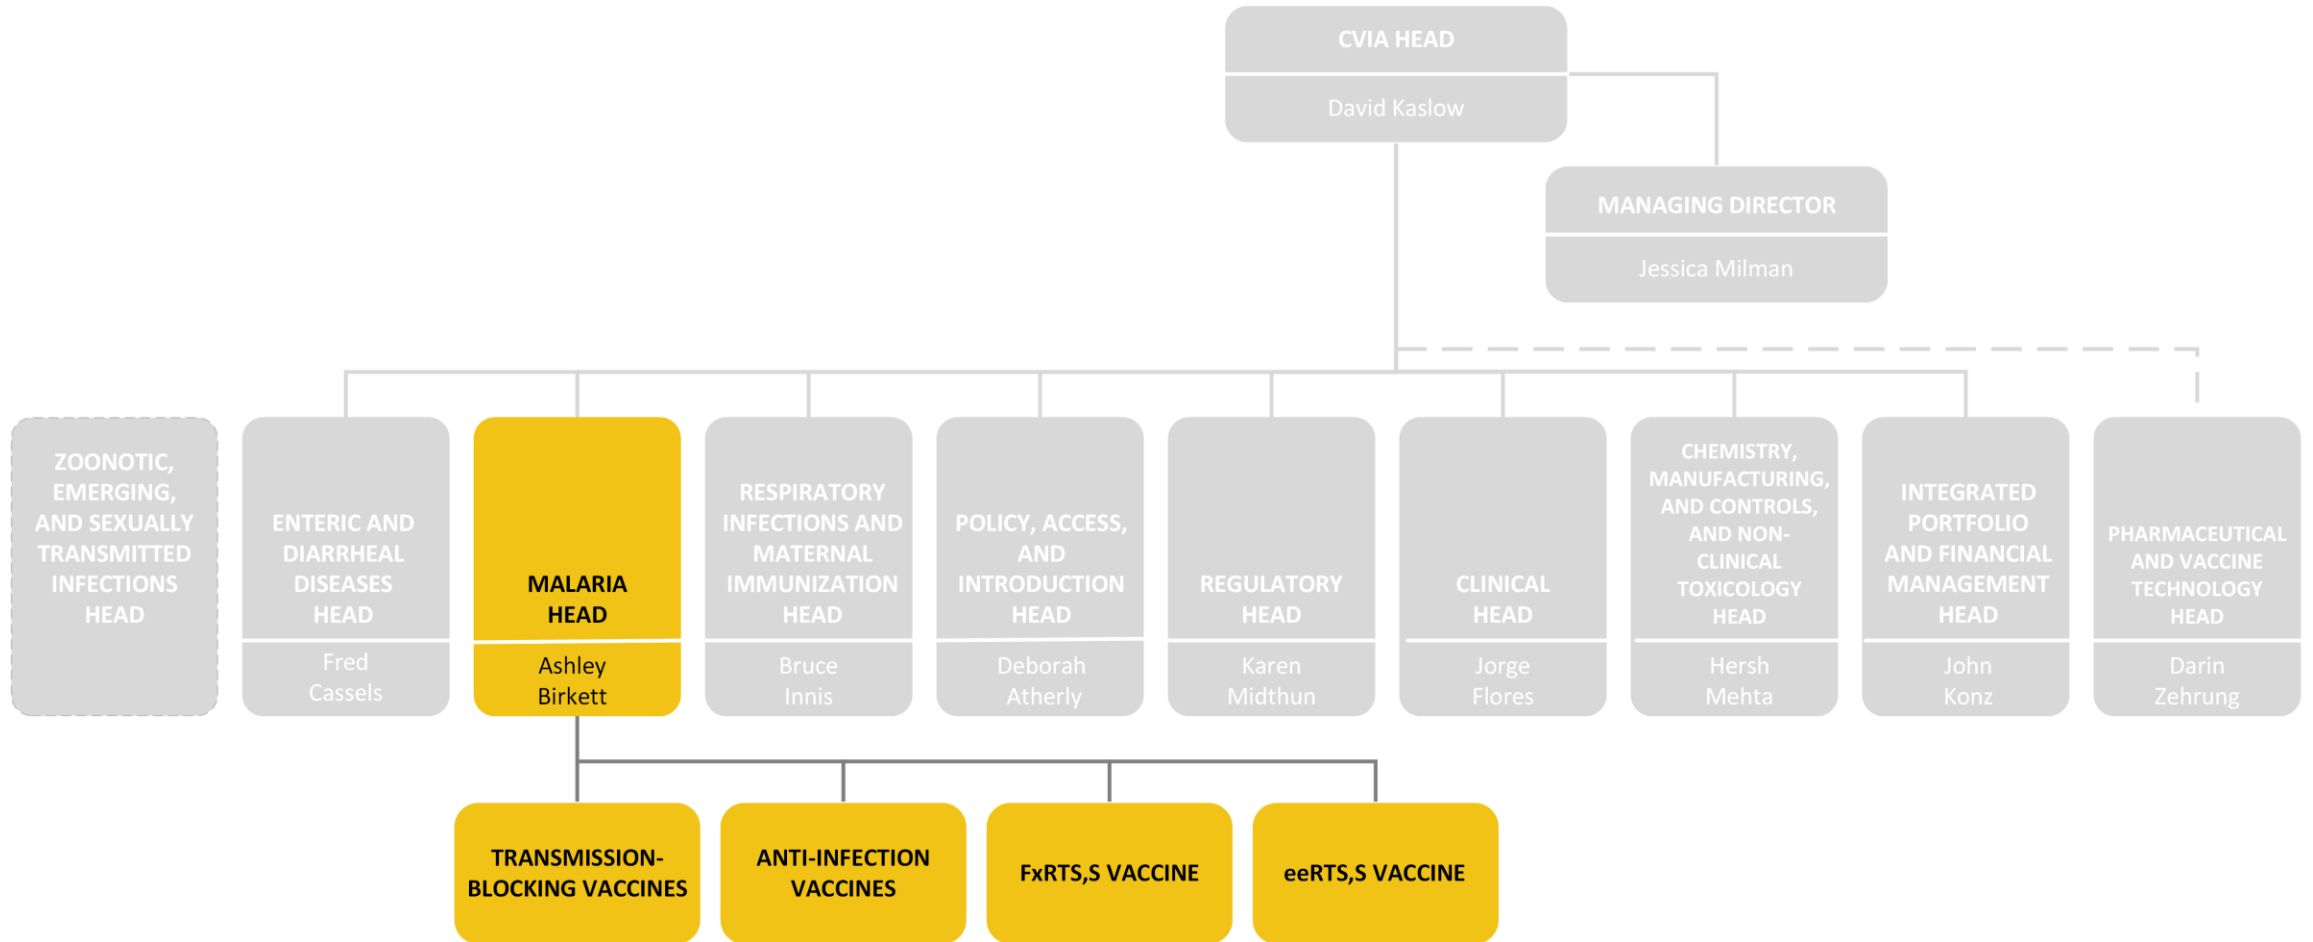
CVIA HEAD
David Kaslow

MANAGING DIRECTOR
Jessica Milman

ZOONOTIC, EMERGING, AND SEXUALLY TRANSMITTED INFECTIONS HEAD

ENTERIC AND DIARRHEAL DISEASES HEAD
Fred Cassels

MALARIA HEAD
Ashley Birkett

RESPIRATORY INFECTIONS AND MATERNAL IMMUNIZATION HEAD
Bruce Innis

POLICY, ACCESS, AND INTRODUCTION HEAD
Deborah Atherly

REGULATORY HEAD
Karen Midthun

CLINICAL HEAD
Jorge Flores

CHEMISTRY, MANUFACTURING, AND CONTROLS, AND NON-CLINICAL TOXICOLOGY HEAD
Hersh Mehta

INTEGRATED PORTFOLIO AND FINANCIAL MANAGEMENT HEAD
John Konz

PHARMACEUTICAL AND VACCINE TECHNOLOGY HEAD
Darin Zehrung

TRANSMISSION-BLOCKING VACCINES

ANTI-INFECTION VACCINES

FxRTS,S VACCINE

eeRTS,S VACCINE